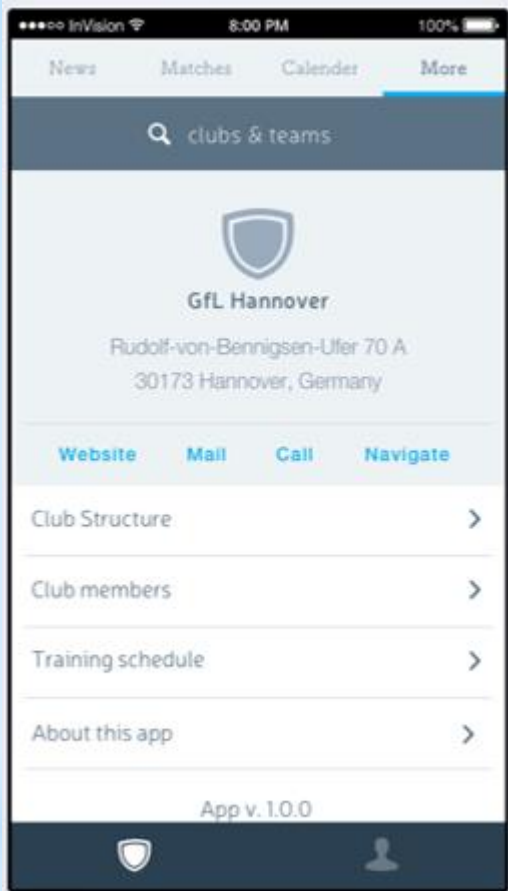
●●●○○ InVision 8:00 PM 100%

News Matches Calender More

clubs & teams

GfL Hannover

Rudolf-von-Bennigsen-Ufer 70 A
30173 Hannover, Germany

Website Mail Call Navigate

Club Structure

Club members

Training schedule

About this app

App v. 1.0.0